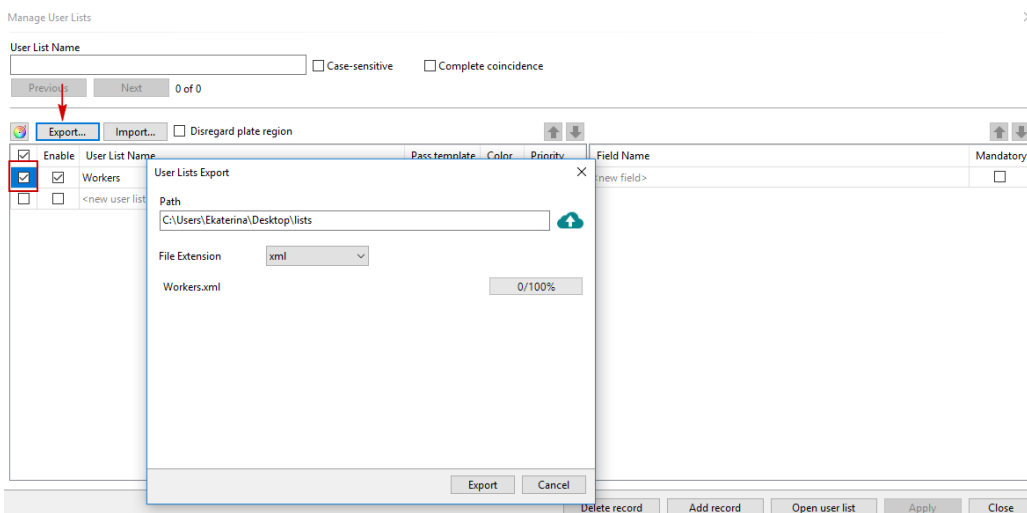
Manage User Lists

User List Name

Case-sensitive

Complete coincidence

Previous

Next

0 of 0

Export...

Import...

Disregard plate region

Enable

User List Name

Pass template

Color

Priority

Workers

<new user list

Field Name

Mandatory

<new field>

User Lists Export

Path

C:\Users\Ekaterina\Desktop\lists

File Extension

xml

Workers.xml

0/100%

Export

Cancel

Delete record

Add record

Open user list

Apply

Close